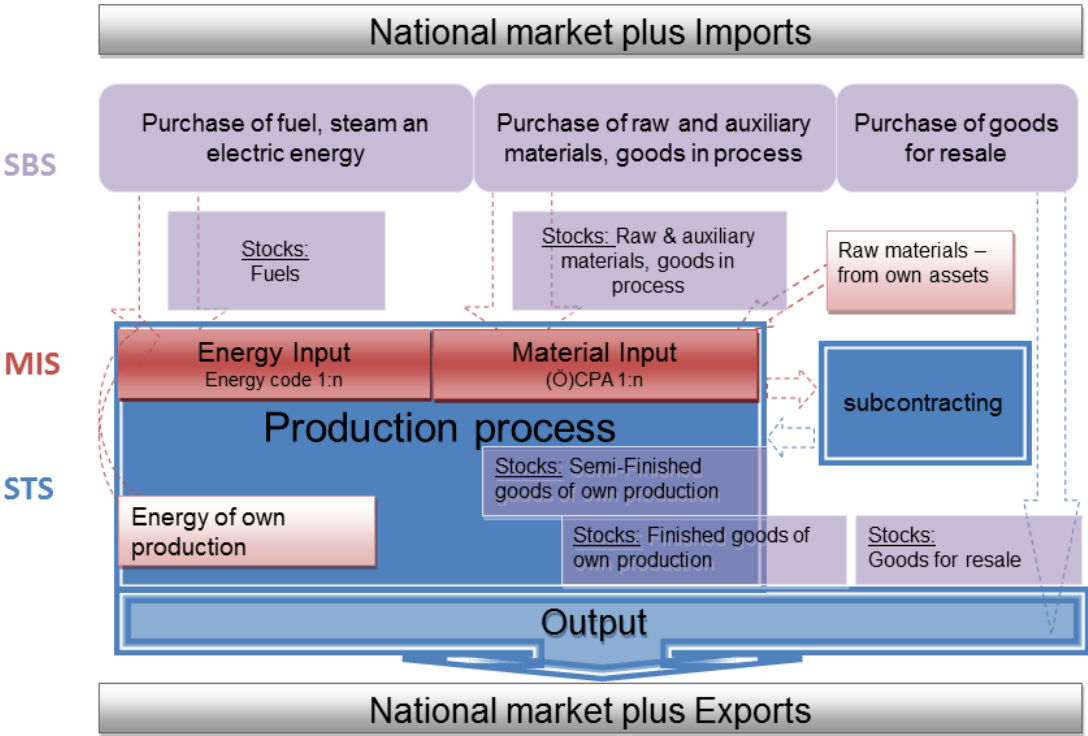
National market plus Imports

SBS

Purchase of fuel, steam an electric energy

Purchase of raw and auxiliary materials, goods in process

Purchase of goods for resale

Stocks: Fuels

Stocks: Raw & auxiliary materials, goods in process

Raw materials – from own assets

MIS

Energy Input
Energy code 1:n

Material Input
(Ö)CPA 1:n

subcontracting

Production process

STS

Stocks: Semi-Finished goods of own production

Energy of own production

Stocks: Finished goods of own production

Stocks: Goods for resale

Output

National market plus Exports